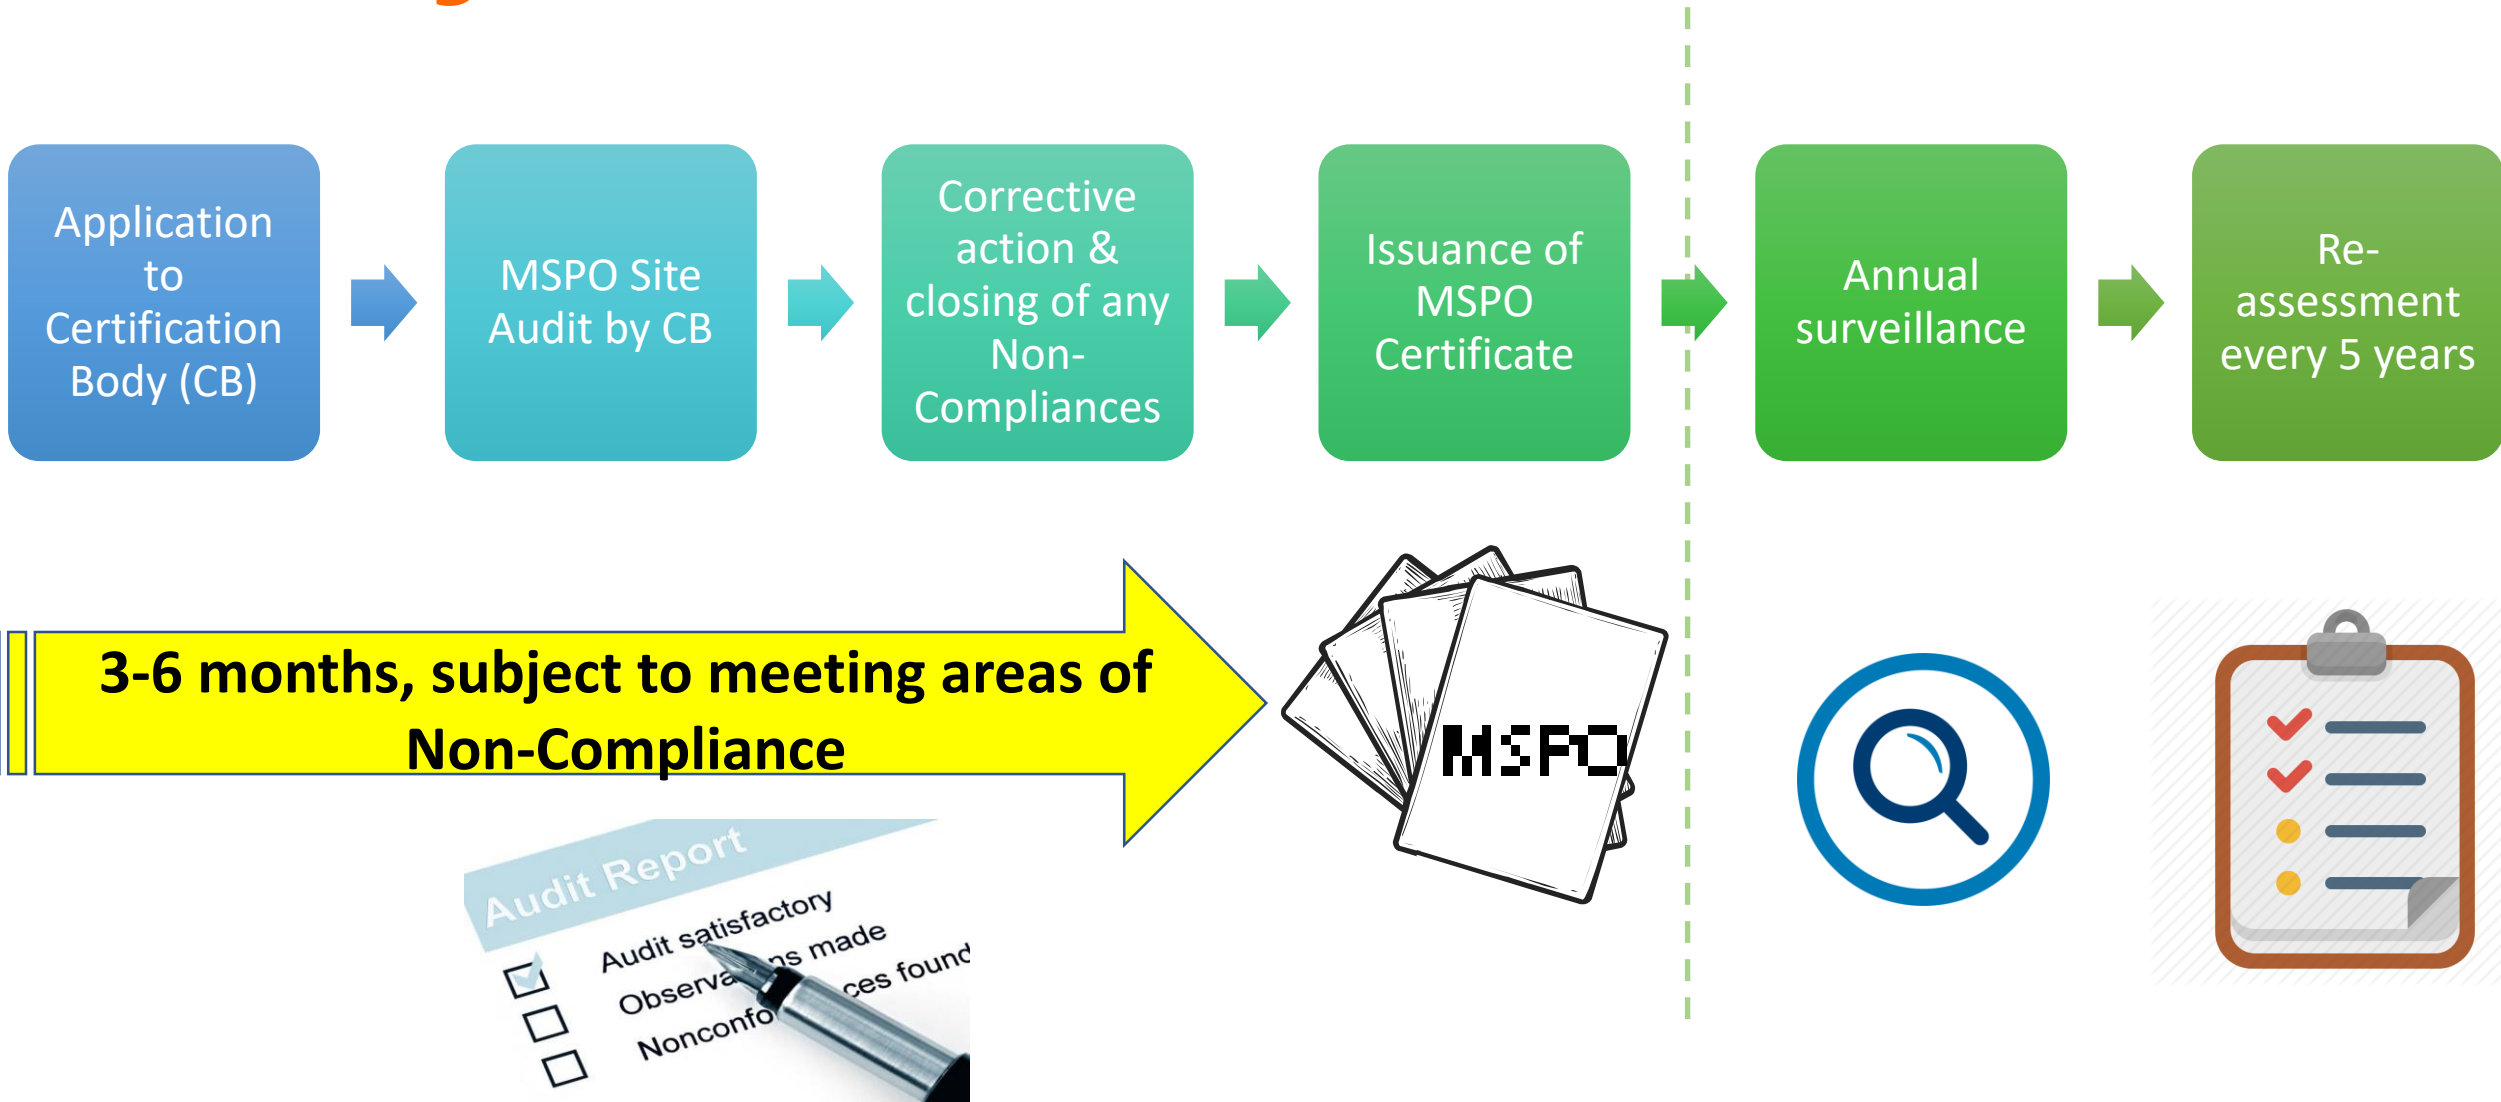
Application to Certification Body (CB)

MSPO Site Audit by CB

Corrective action & closing of any Non-Compliances

Issuance of MSPO Certificate

Annual surveillance

Re-assessment every 5 years

3-6 months, subject to meeting areas of Non-Compliance

MSPO

Audit Report

Audit satisfactory

Observa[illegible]ns made

Nonconfo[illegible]ces found